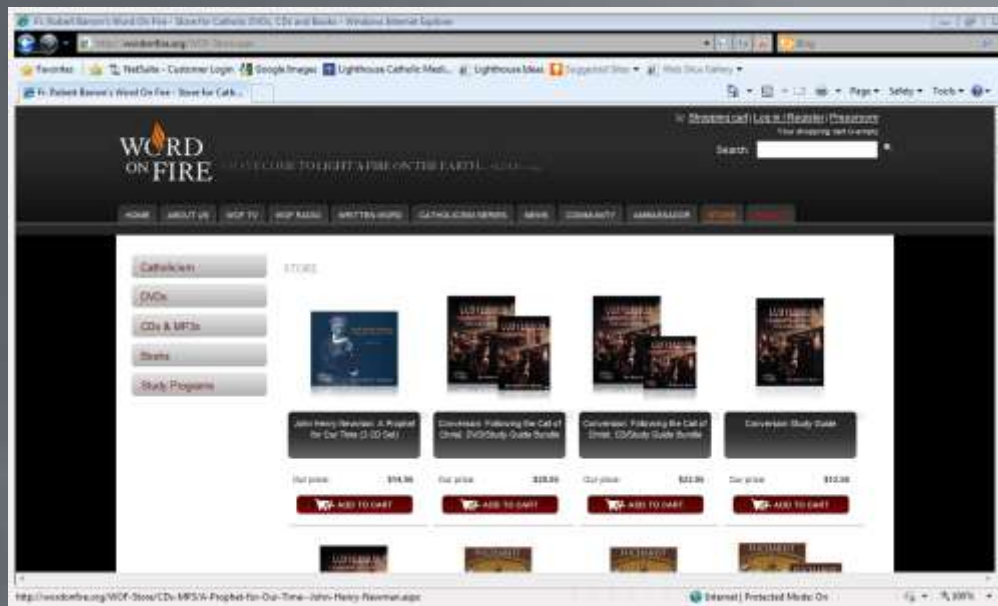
Fr. Robert Barron's Word On Fire - Store for Catholic DVDs, CDs and Books - Windows Internet Explorer

http://wordonfire.org/WOF-Store.aspx

Bing

Favorites | NetSuite - Customer Login | Google Images | Lighthouse Catholic Medi... | Lighthouse Ideas | Suggested Sites | Web Slice Gallery

Fr. Robert Barron's Word On Fire - Store for Cath...

Page | Safety | Tools

Shopping cart | Log in | Register | Preorders
Your shopping cart is empty

Search

WORD ON FIRE

I HAVE COME TO LIGHT A FIRE ON THE EARTH...

HOME | ABOUT US | WOF TV | WOF RADIO | WRITTEN WORD | CATHOLICISM SERIES | NEWS | COMMUNITY | AMBASSADOR | STORE | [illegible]

Catholicism

DVDs

CDs & MP3s

Books

Study Programs

STORE

John Henry Newman: A Prophet for Our Time (2 CD Set)

Conversion: Following the Call of Christ: DVD/Study Guide Bundle

Conversion: Following the Call of Christ: CD/Study Guide Bundle

Conversion Study Guide

Our price: $14.95

Our price: $28.95

Our price: $22.95

Our price: $12.95

ADD TO CART

ADD TO CART

ADD TO CART

ADD TO CART

http://wordonfire.org/WOF-Store/CDs-MP3s/A-Prophet-for-Our-Time--John-Henry-Newman.aspx

Internet | Protected Mode: On

100%